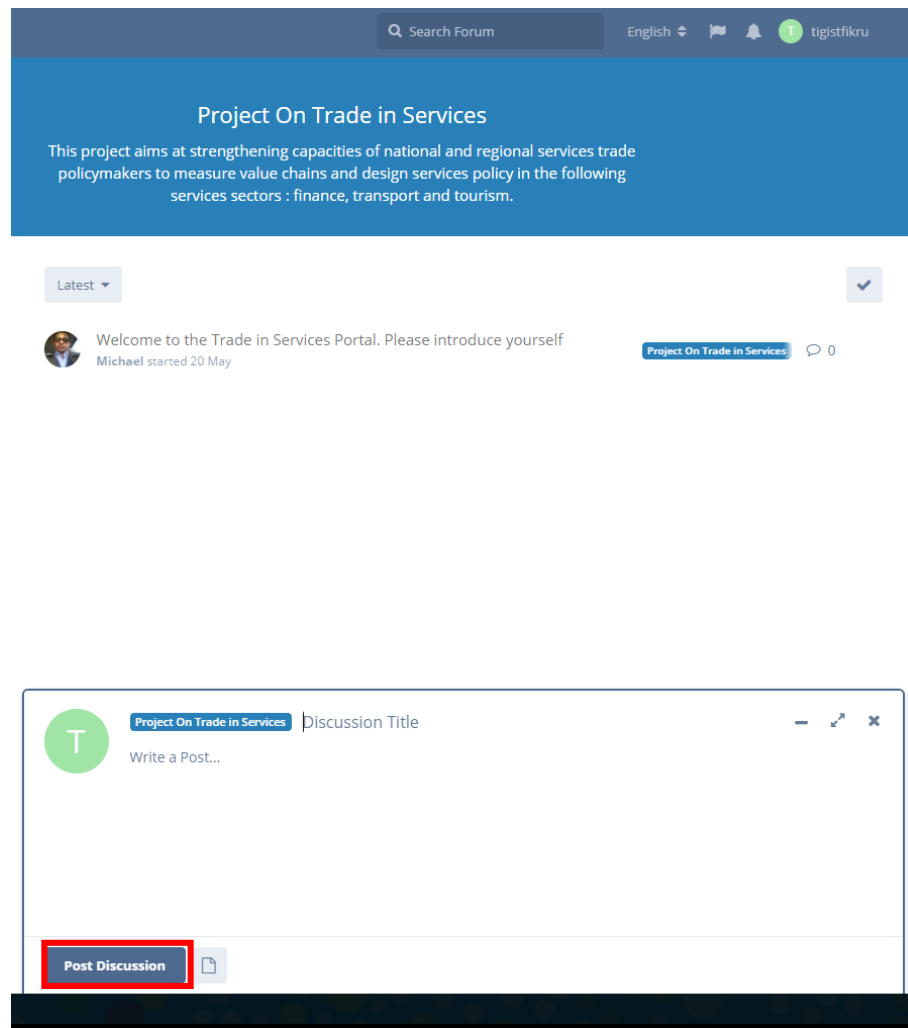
Search Forum

English

T tigistfikru

Project On Trade in Services

This project aims at strengthening capacities of national and regional services trade policymakers to measure value chains and design services policy in the following services sectors : finance, transport and tourism.

Latest

Welcome to the Trade in Services Portal. Please introduce yourself
Michael started 20 May

Project On Trade in Services

0

T

Project On Trade in Services

Discussion Title

Write a Post...

Post Discussion